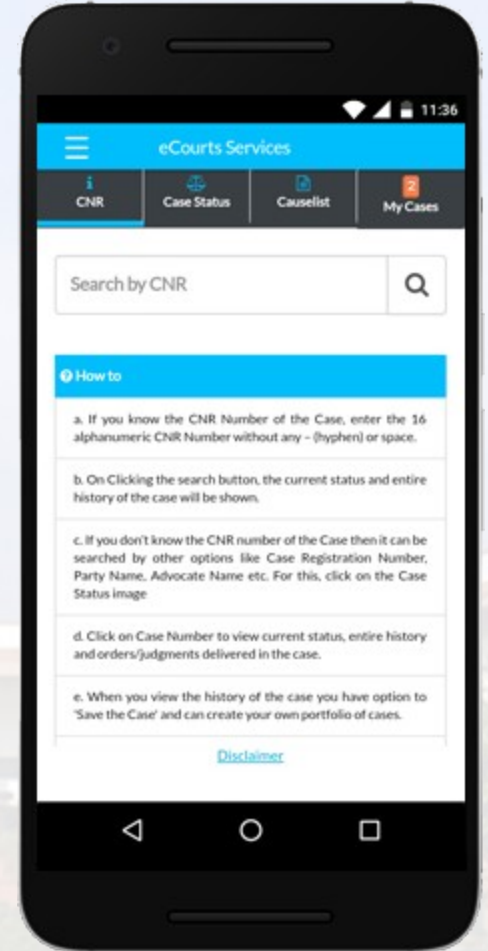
11:36

eCourts Services

CNR

Case Status

Causelist

2

My Cases

Search by CNR

How to

a. If you know the CNR Number of the Case, enter the 16 alphanumeric CNR Number without any – (hyphen) or space.

b. On Clicking the search button, the current status and entire history of the case will be shown.

c. If you don't know the CNR number of the Case then it can be searched by other options like Case Registration Number, Party Name, Advocate Name etc. For this, click on the Case Status image

d. Click on Case Number to view current status, entire history and orders/judgments delivered in the case.

e. When you view the history of the case you have option to 'Save the Case' and can create your own portfolio of cases.

Disclaimer